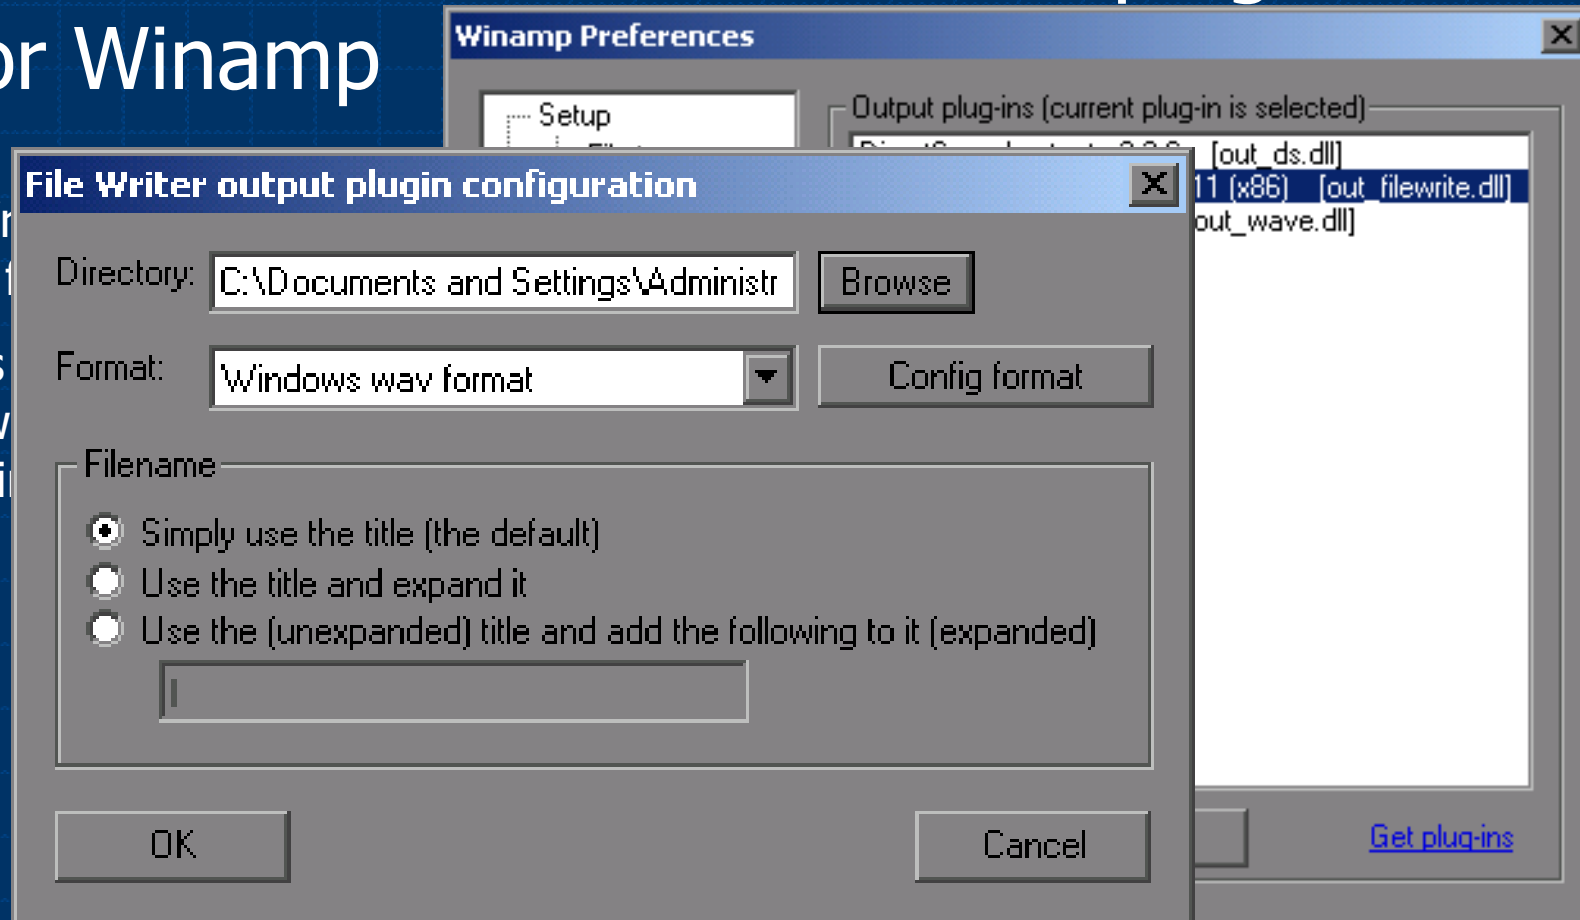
or Winamp

Winamp Preferences

Setup

Output plug-ins (current plug-in is selected)

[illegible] [out_ds.dll]

11 (x86) [out_filewrite.dll]

out_wave.dll]

Get plug-ins

File Writer output plugin configuration

Directory: C:\Documents and Settings\Administr

Browse

Format: Windows wav format

Config format

Filename

Simply use the title (the default)

Use the title and expand it

Use the (unexpanded) title and add the following to it (expanded)

OK

Cancel